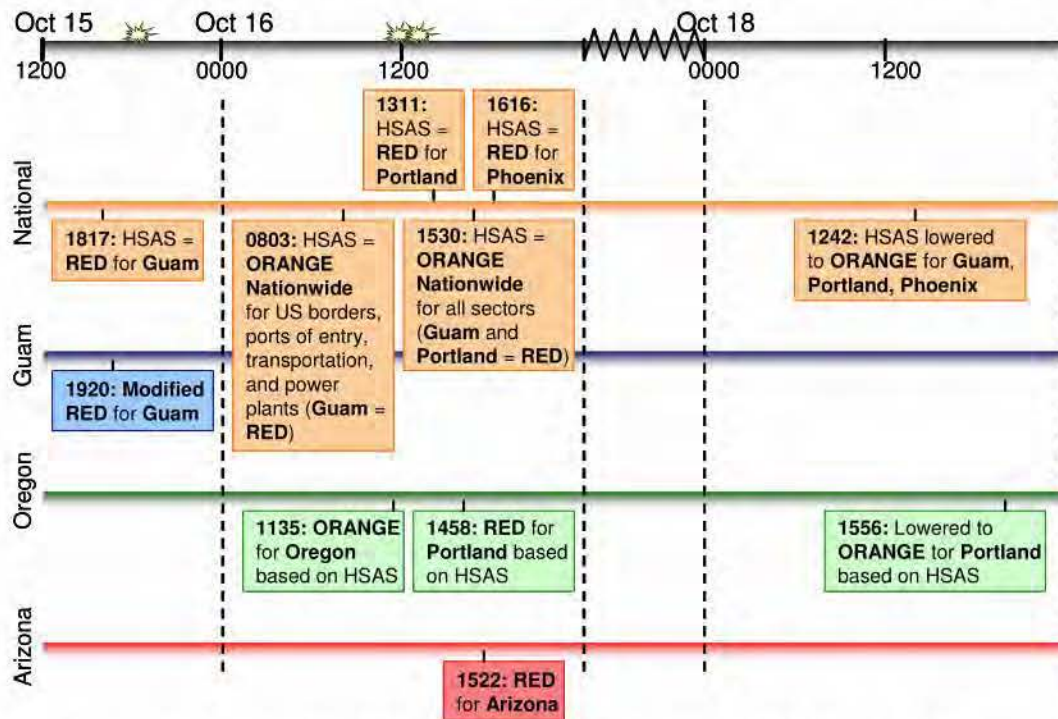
Oct 15
Oct 16
Oct 18
1200
0000
1200
0000
1200

National

1311: HSAS = RED for Portland

1616: HSAS = RED for Phoenix

1817: HSAS = RED for Guam

0803: HSAS = ORANGE Nationwide for US borders, ports of entry, transportation, and power plants (Guam = RED)

1530: HSAS = ORANGE Nationwide for all sectors (Guam and Portland = RED)

1242: HSAS lowered to ORANGE for Guam, Portland, Phoenix

Guam

1920: Modified RED for Guam

Oregon

1135: ORANGE for Oregon based on HSAS

1458: RED for Portland based on HSAS

1556: Lowered to ORANGE tor Portland based on HSAS

Arizona

1522: RED for Arizona